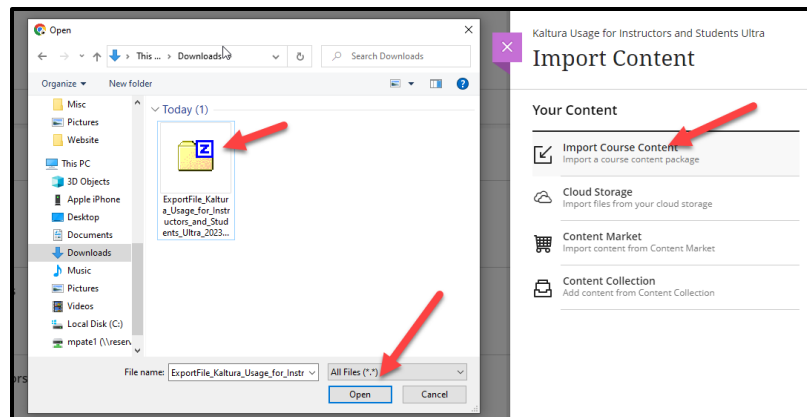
Open

This ... › Downloads

Search Downloads

Organize ▾ New folder

Misc
Pictures
Website
This PC
3D Objects
Apple iPhone
Desktop
Documents
Downloads
Music
Pictures
Videos
Local Disk (C:)
mpate1 (\\reser

Today (1)

ExportFile_Kaltura_Usage_for_Instructors_and_Students_Ultra_2023...

File name: ExportFile_Kaltura_Usage_for_Instr

All Files (*.*)

Open Cancel

Kaltura Usage for Instructors and Students Ultra

Import Content

Your Content

Import Course Content
Import a course content package

Cloud Storage
Import files from your cloud storage

Content Market
Import content from Content Market

Content Collection
Add content from Content Collection